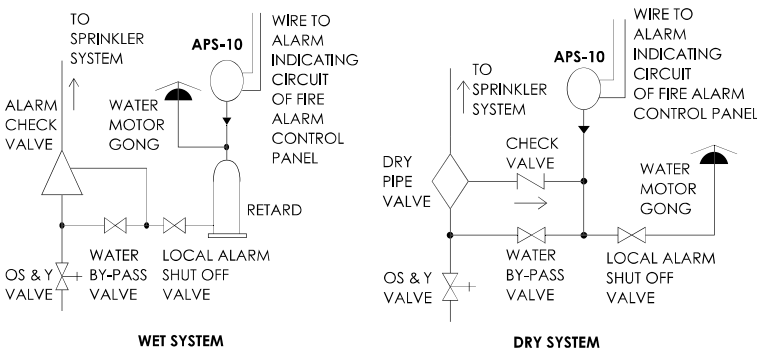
TO SPRINKLER SYSTEM

APS-10

WIRE TO ALARM INDICATING CIRCUIT OF FIRE ALARM CONTROL PANEL

ALARM CHECK VALVE

WATER MOTOR GONG

RETARD

WATER BY-PASS VALVE

LOCAL ALARM SHUT OFF VALVE

OS & Y VALVE

WET SYSTEM

TO SPRINKLER SYSTEM

APS-10

WIRE TO ALARM INDICATING CIRCUIT OF FIRE ALARM CONTROL PANEL

DRY PIPE VALVE

CHECK VALVE

WATER MOTOR GONG

OS & Y VALVE

WATER BY-PASS VALVE

LOCAL ALARM SHUT OFF VALVE

DRY SYSTEM